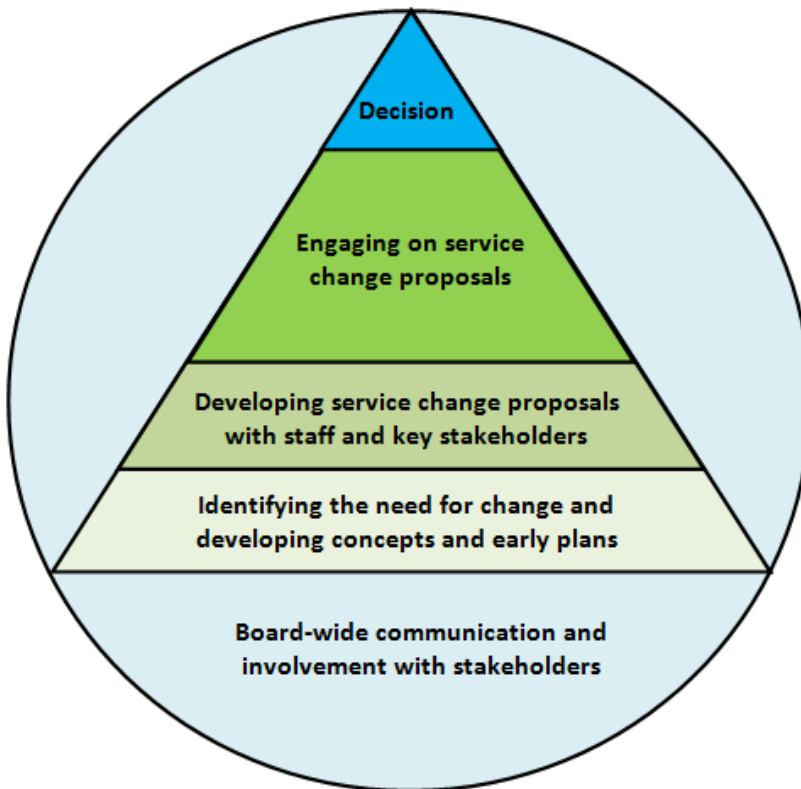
Decision

Engaging on service change proposals

Developing service change proposals with staff and key stakeholders

Identifying the need for change and developing concepts and early plans

Board-wide communication and involvement with stakeholders